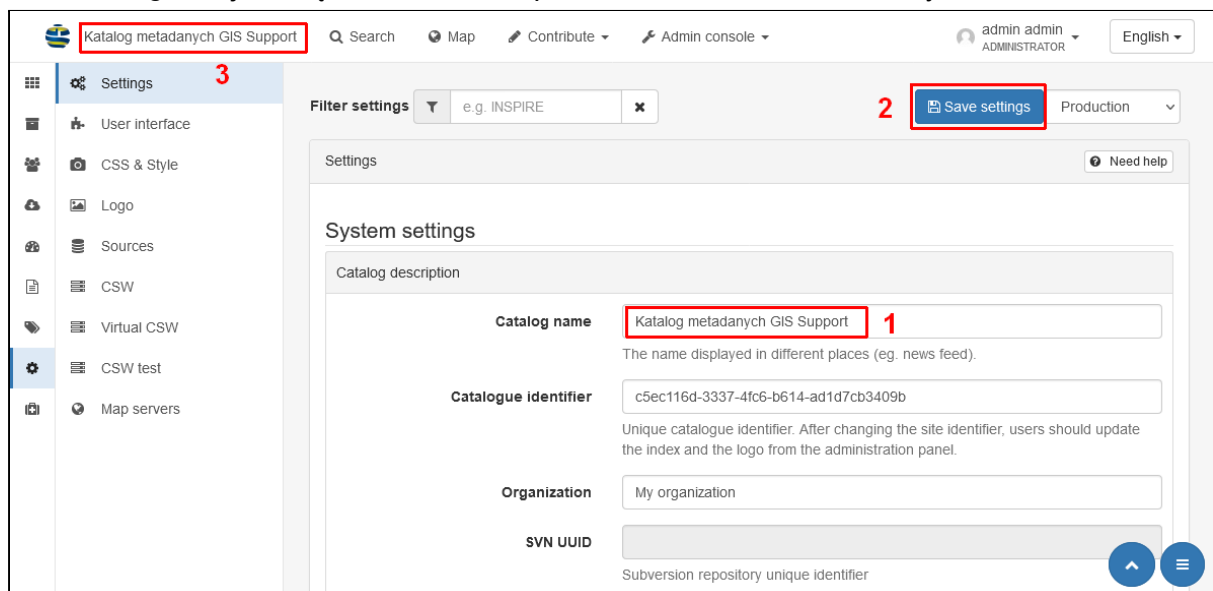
Katalog metadanych GIS Support
Search
Map
Contribute
Admin console
admin admin
ADMINISTRATOR
English

Settings 3
User interface
CSS & Style
Logo
Sources
CSW
Virtual CSW
CSW test
Map servers

Filter settings
e.g. INSPIRE
2 Save settings
Production

Settings
Need help

System settings

Catalog description

Catalog name
Katalog metadanych GIS Support 1
The name displayed in different places (eg. news feed).

Catalogue identifier
c5ec116d-3337-4fc6-b614-ad1d7cb3409b
Unique catalogue identifier. After changing the site identifier, users should update the index and the logo from the administration panel.

Organization
My organization

SVN UUID
Subversion repository unique identifier